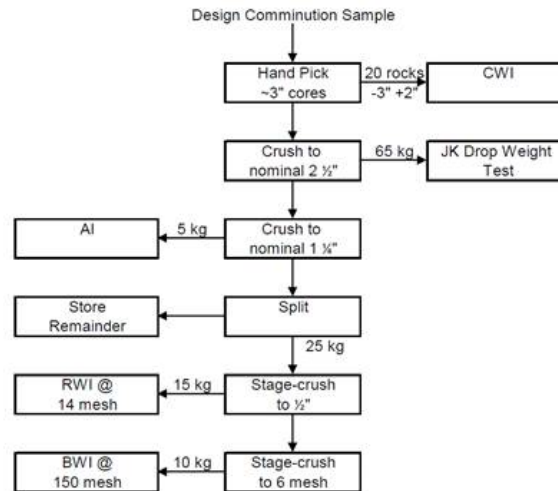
Design Comminution Sample

Hand Pick ~3" cores

20 rocks -3" +2"

CWI

Crush to nominal 2 ½"

65 kg

JK Drop Weight Test

AI

5 kg

Crush to nominal 1 ¼"

Store Remainder

Split

25 kg

RWI @ 14 mesh

15 kg

Stage-crush to ½"

BWI @ 150 mesh

10 kg

Stage-crush to 6 mesh